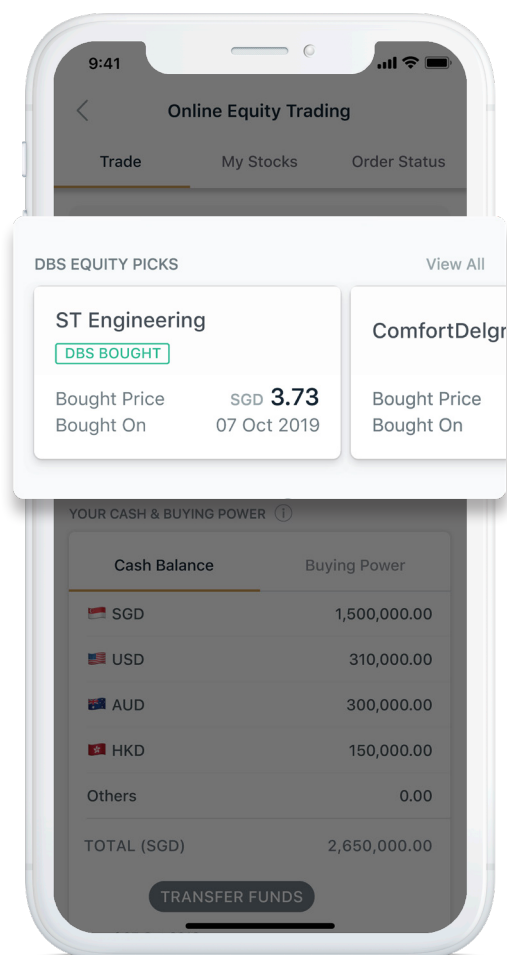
9:41

Online Equity Trading

Trade | My Stocks | Order Status

DBS EQUITY PICKS | View All

ST Engineering
DBS BOUGHT
Bought Price SGD 3.73
Bought On 07 Oct 2019

ComfortDelgr
Bought Price
Bought On

YOUR CASH & BUYING POWER

| Cash Balance | Buying Power |
|---|---|
| SGD | 1,500,000.00 |
| USD | 310,000.00 |
| AUD | 300,000.00 |
| HKD | 150,000.00 |
| Others | 0.00 |
| TOTAL (SGD) | 2,650,000.00 |

TRANSFER FUNDS